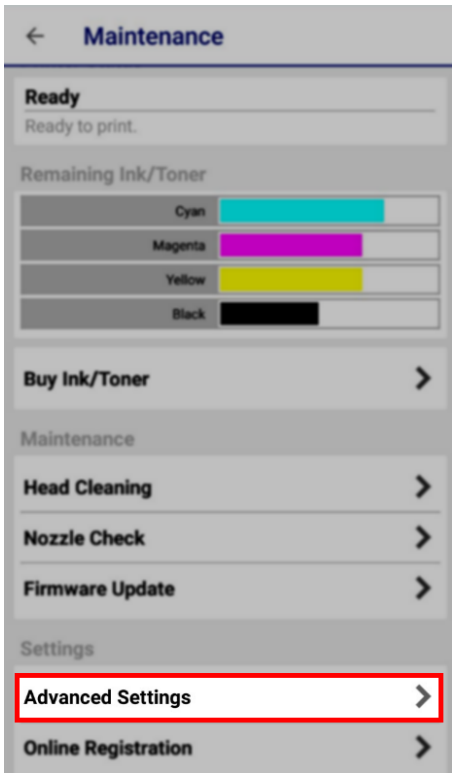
Maintenance

Ready
Ready to print.

Remaining Ink/Toner

Cyan
Magenta
Yellow
Black

Buy Ink/Toner

Maintenance

Head Cleaning

Nozzle Check

Firmware Update

Settings

Advanced Settings

Online Registration